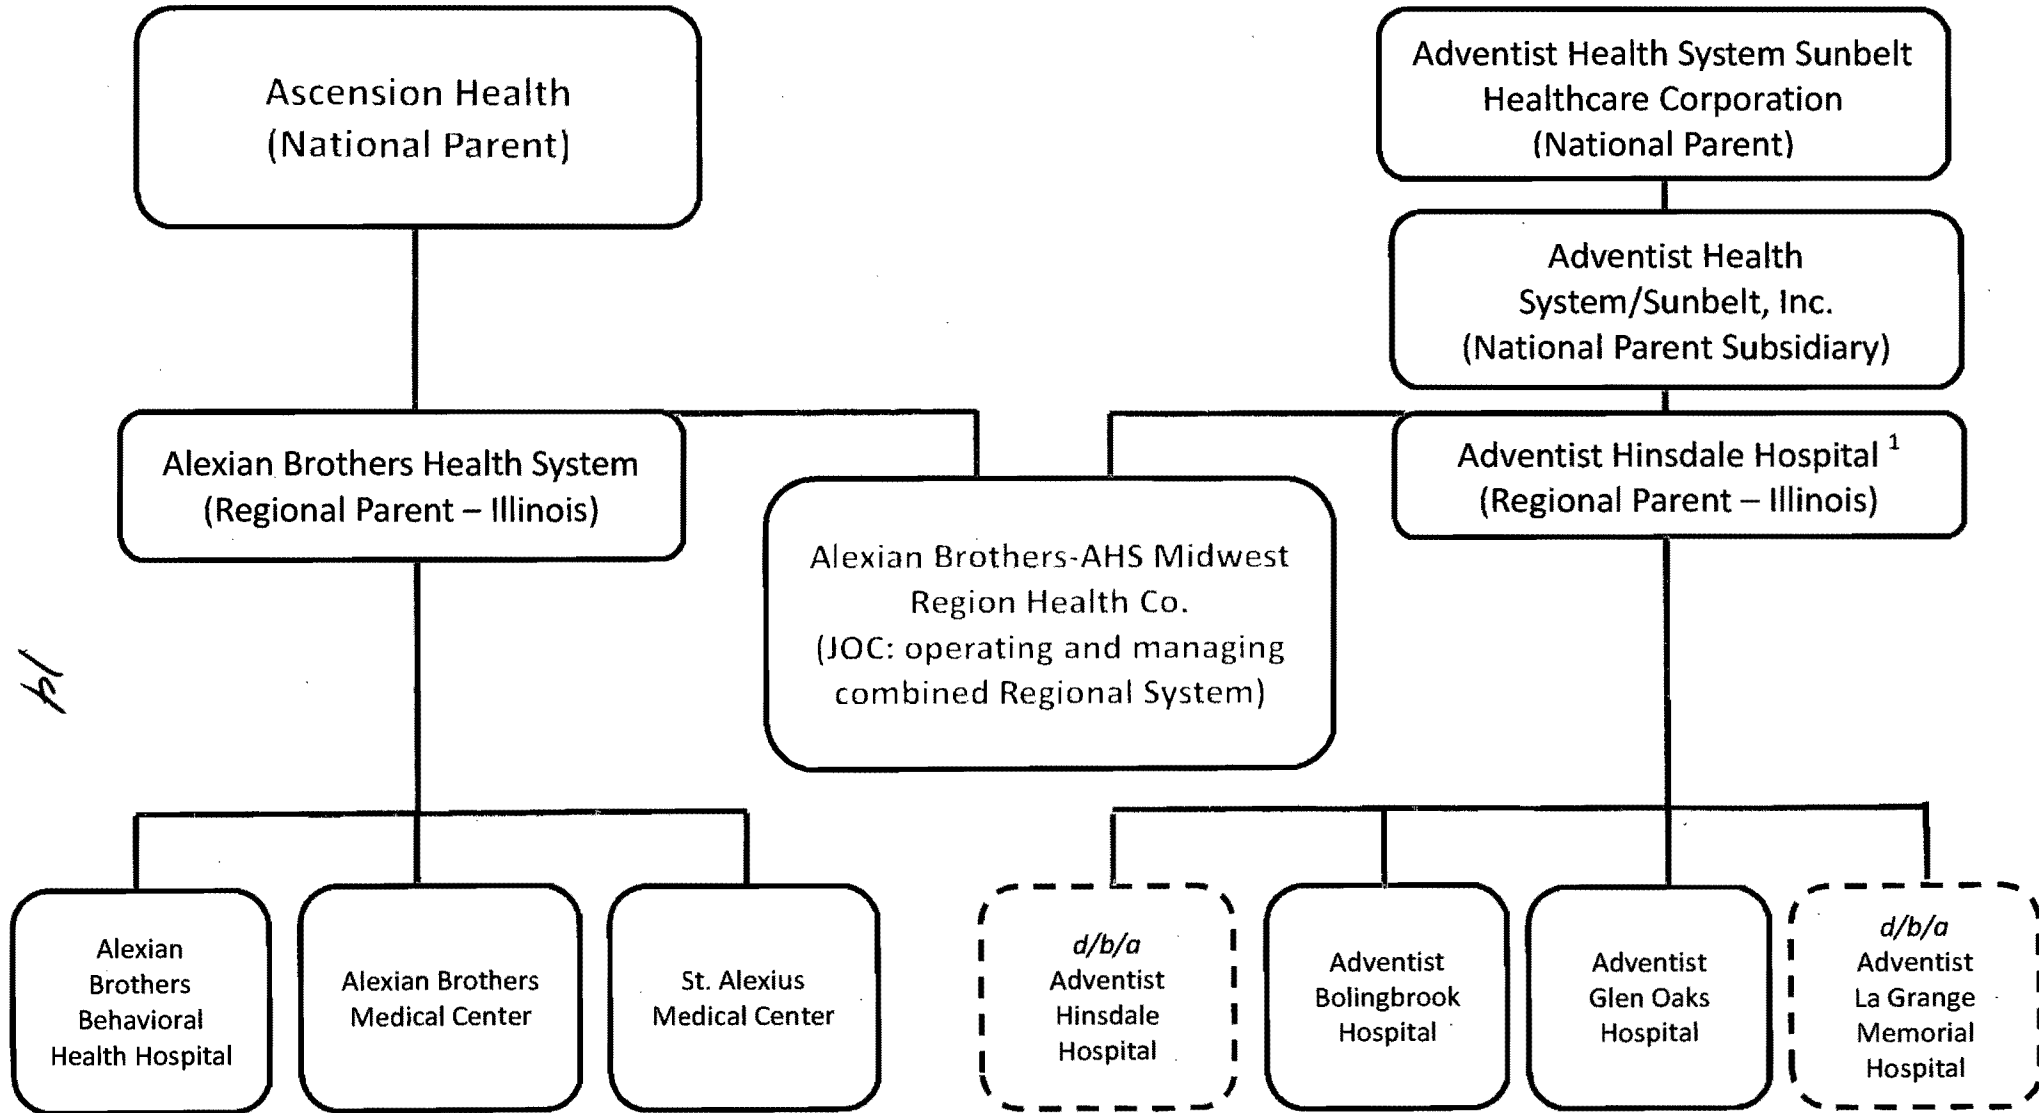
Ascension Health
(National Parent)

Adventist Health System Sunbelt Healthcare Corporation
(National Parent)

Adventist Health System/Sunbelt, Inc.
(National Parent Subsidiary)

Alexian Brothers Health System
(Regional Parent – Illinois)

Alexian Brothers-AHS Midwest Region Health Co.
(JOC: operating and managing combined Regional System)

Adventist Hinsdale Hospital $^{1}$
(Regional Parent – Illinois)

14

Alexian Brothers Behavioral Health Hospital

Alexian Brothers Medical Center

St. Alexius Medical Center

*d/b/a* Adventist Hinsdale Hospital

Adventist Bolingbrook Hospital

Adventist Glen Oaks Hospital

*d/b/a* Adventist La Grange Memorial Hospital